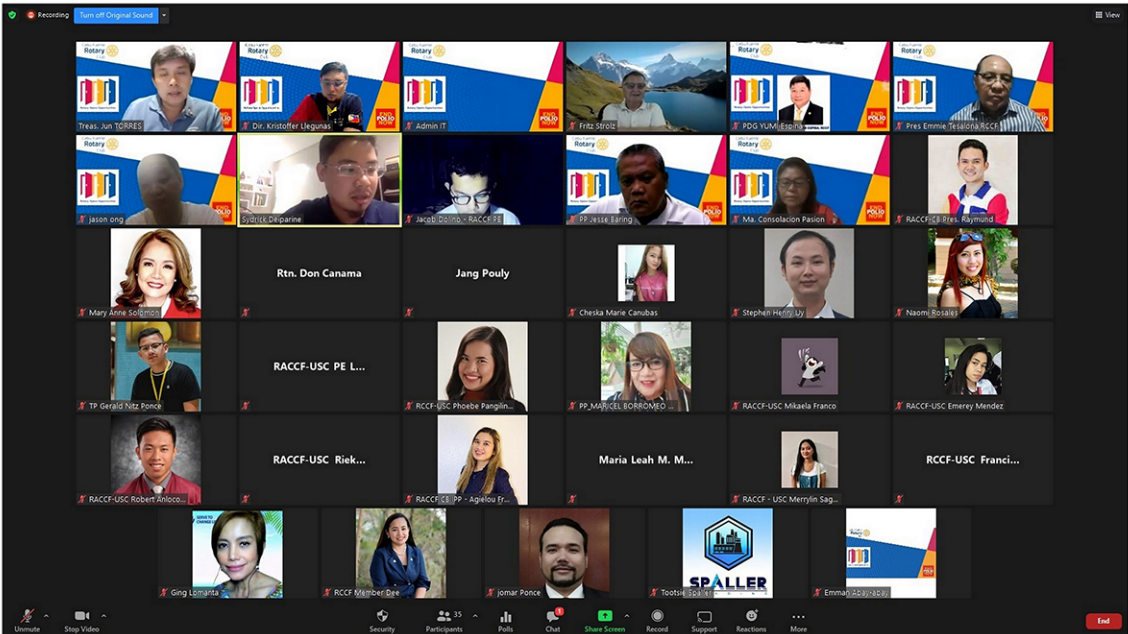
Recording Turn off Original Sound

View

Treas. Jun TORRES

Dir. Kristoffer Llegunas

Admin IT

Fritz Strolz

PDG YUMI Espina

Pres Emmie Tesalona RCCF

jason ong

Sydrick Deiparine

Jacob Dolino - RACCF PE

PP Jesse Baring

Ma. Consolacion Pasion

RACCF-CB Pres. Raymund

Mary Anne Solomon

Rtn. Don Canama

Jang Pouly

Cheska Marie Canubas

Stephen Henry Uy

Naomi Rosales

TP Gerald Nitz Ponce

RACCF-USC PE L...

RCCF-USC Phoebe Pangilin...

PP_MARICEL BORROMEO ...

RACCF-USC Mikaela Franco

RACCF-USC Emerey Mendez

RACCF-USC Robert Anloco...

RACCF-USC Riek...

RACCF CB PP - Agielou Fr...

Maria Leah M. M...

RACCF - USC Merrylin Sag...

RCCF-USC Franci...

Ging Lomanta

RCCF Member Dee

jomar Ponce

Tootsie Spaller

SPALLER

Emman Abayabay

Unmute Stop Video Security 35 Participants Polls Chat Share Screen Record Support Reactions More End